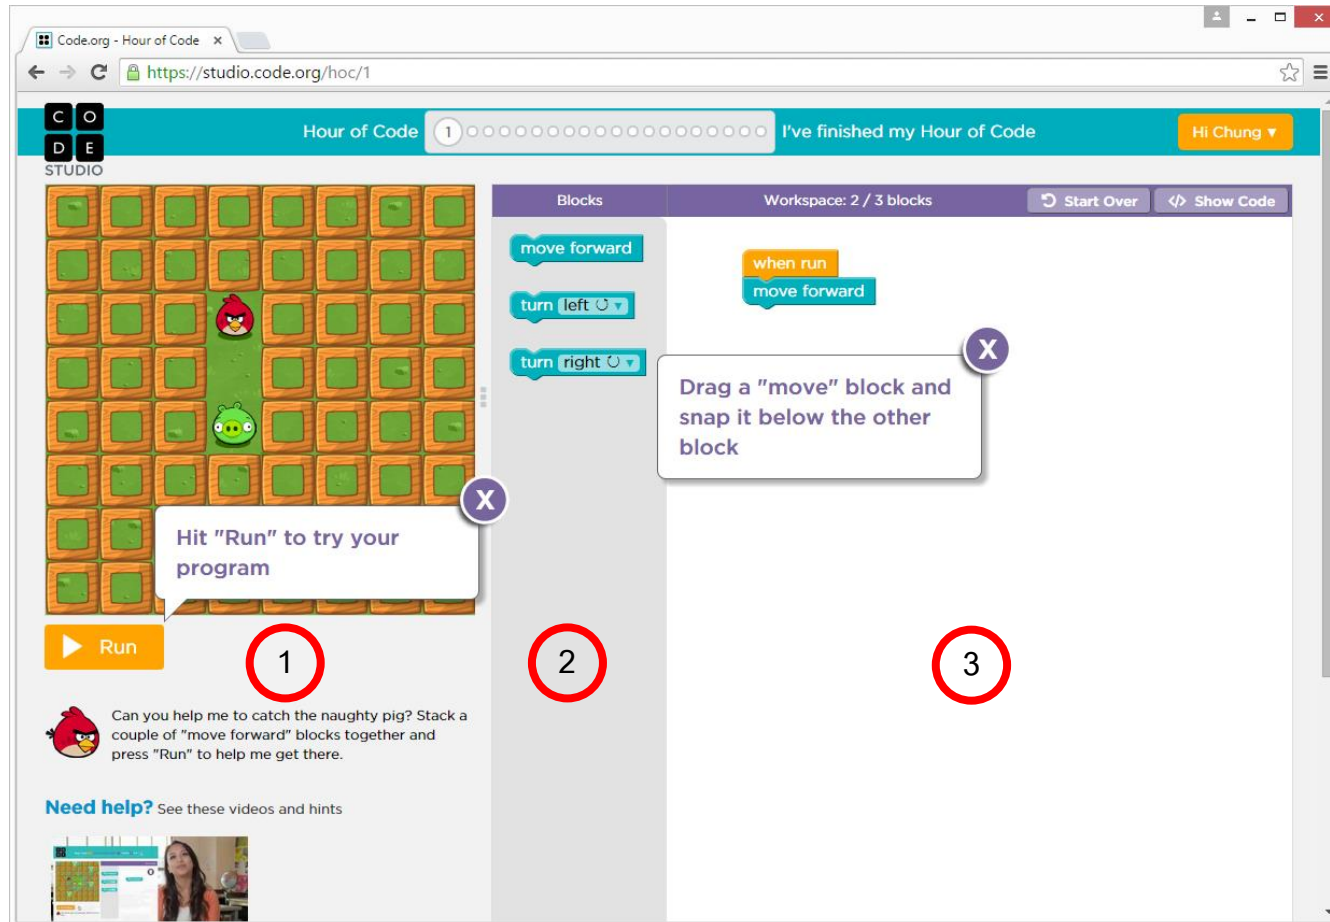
Code.org - Hour of Code ×

https://studio.code.org/hoc/1

C O
D E
STUDIO

Hour of Code 1 I've finished my Hour of Code

Hi Chung ▾

Blocks

Workspace: 2 / 3 blocks

Start Over

Show Code

move forward

turn left ↺ ▾

turn right ↻ ▾

when run

move forward

X

Drag a "move" block and snap it below the other block

X

Hit "Run" to try your program

Run

1

2

3

Can you help me to catch the naughty pig? Stack a couple of "move forward" blocks together and press "Run" to help me get there.

Need help? See these videos and hints